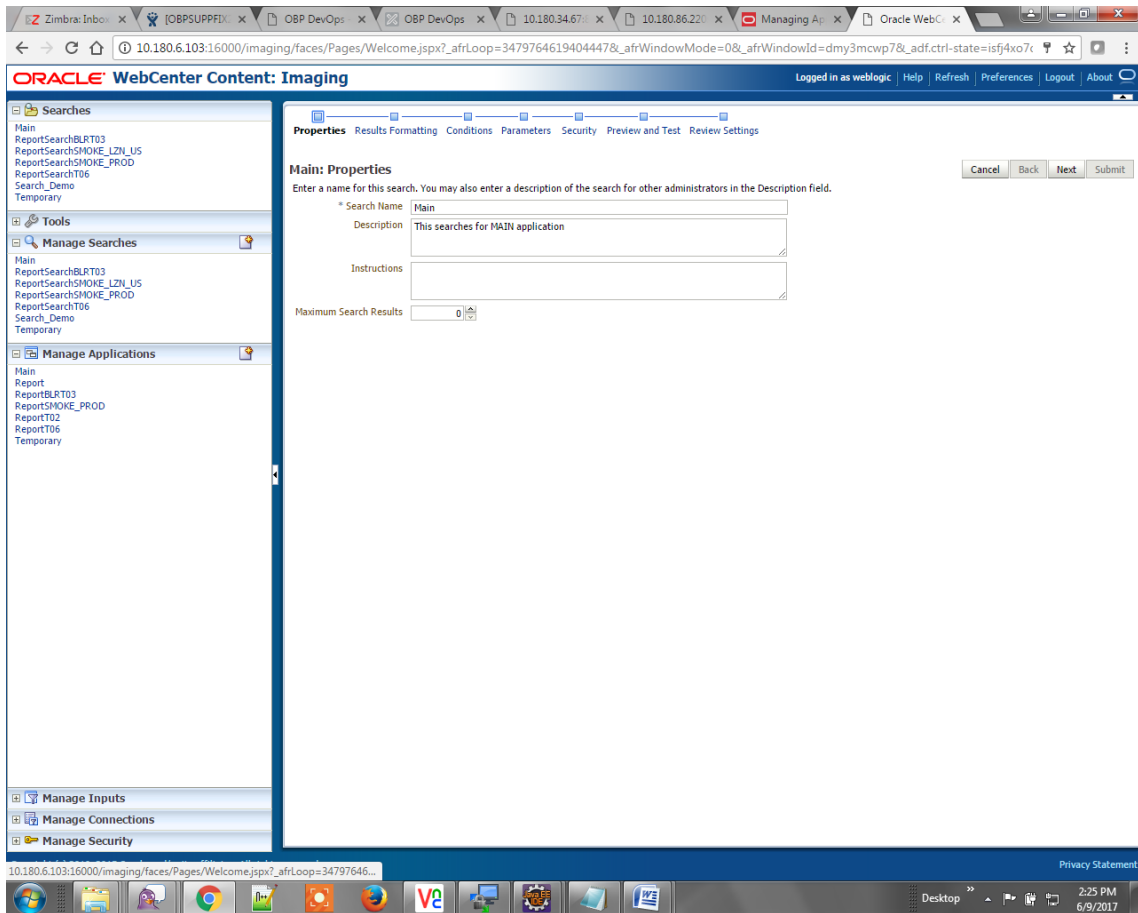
Zimbra: Inbox | [OBPSUPPFIX | OBP DevOps | OBP DevOps | 10.180.34.67 | 10.180.86.220 | Managing Ap | Oracle WebC

10.180.6.103:16000/imaging/faces/Pages/Welcome.jspx?_afrLoop=3479764619404447&_afrWindowMode=0&_afrWindowId=dmy3mcwp7&_adf.ctrl-state=isfj4xo7

ORACLE WebCenter Content: Imaging

Logged in as weblogic | Help | Refresh | Preferences | Logout | About

Searches
Main
ReportSearchBLRT03
ReportSearchSMOKE_LZN_US
ReportSearchSMOKE_PROD
ReportSearchT06
Search_Demo
Temporary

Tools

Manage Searches
Main
ReportSearchBLRT03
ReportSearchSMOKE_LZN_US
ReportSearchSMOKE_PROD
ReportSearchT06
Search_Demo
Temporary

Manage Applications
Main
Report
ReportBLRT03
ReportSMOKE_PROD
ReportT02
ReportT06
Temporary

Manage Inputs
Manage Connections
Manage Security

Properties Results Formatting Conditions Parameters Security Preview and Test Review Settings

Main: Properties

Cancel Back Next Submit

Enter a name for this search. You may also enter a description of the search for other administrators in the Description field.

* Search Name Main
Description This searches for MAIN application
Instructions
Maximum Search Results 0

Privacy Statement

10.180.6.103:16000/imaging/faces/Pages/Welcome.jspx?_afrLoop=34797646...

Desktop
2:25 PM
6/9/2017